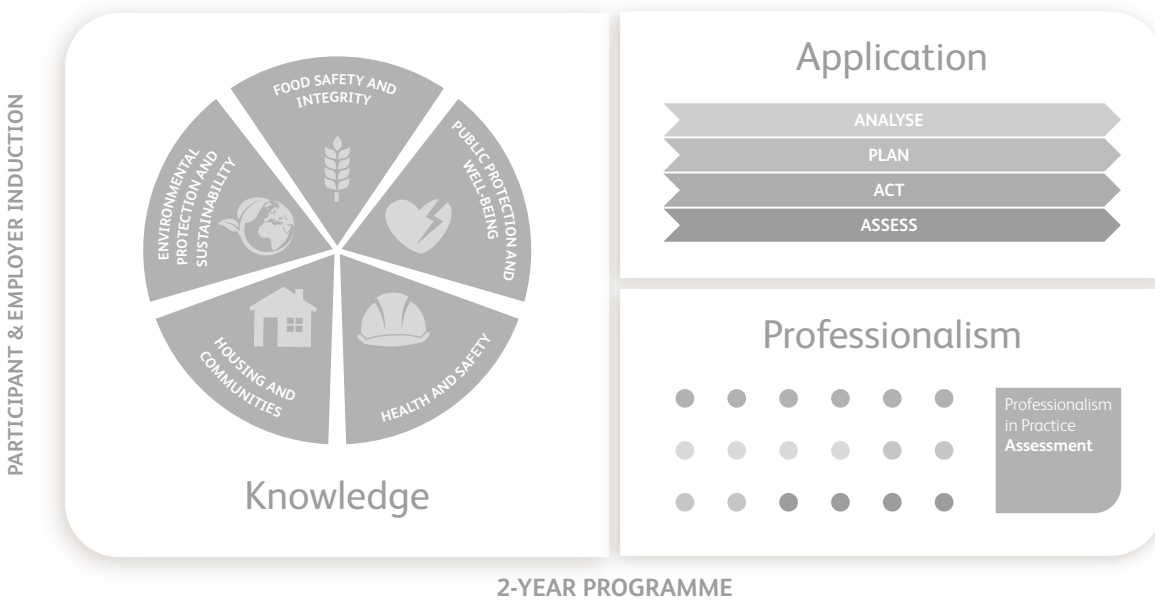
PARTICIPANT & EMPLOYER INDUCTION

FOOD SAFETY AND INTEGRITY

PUBLIC PROTECTION AND WELL-BEING

HEALTH AND SAFETY

HOUSING AND COMMUNITIES

ENVIRONMENTAL PROTECTION AND SUSTAINABILITY

Knowledge

Application

ANALYSE

PLAN

ACT

ASSESS

Professionalism

Professionalism in Practice **Assessment**

2-YEAR PROGRAMME